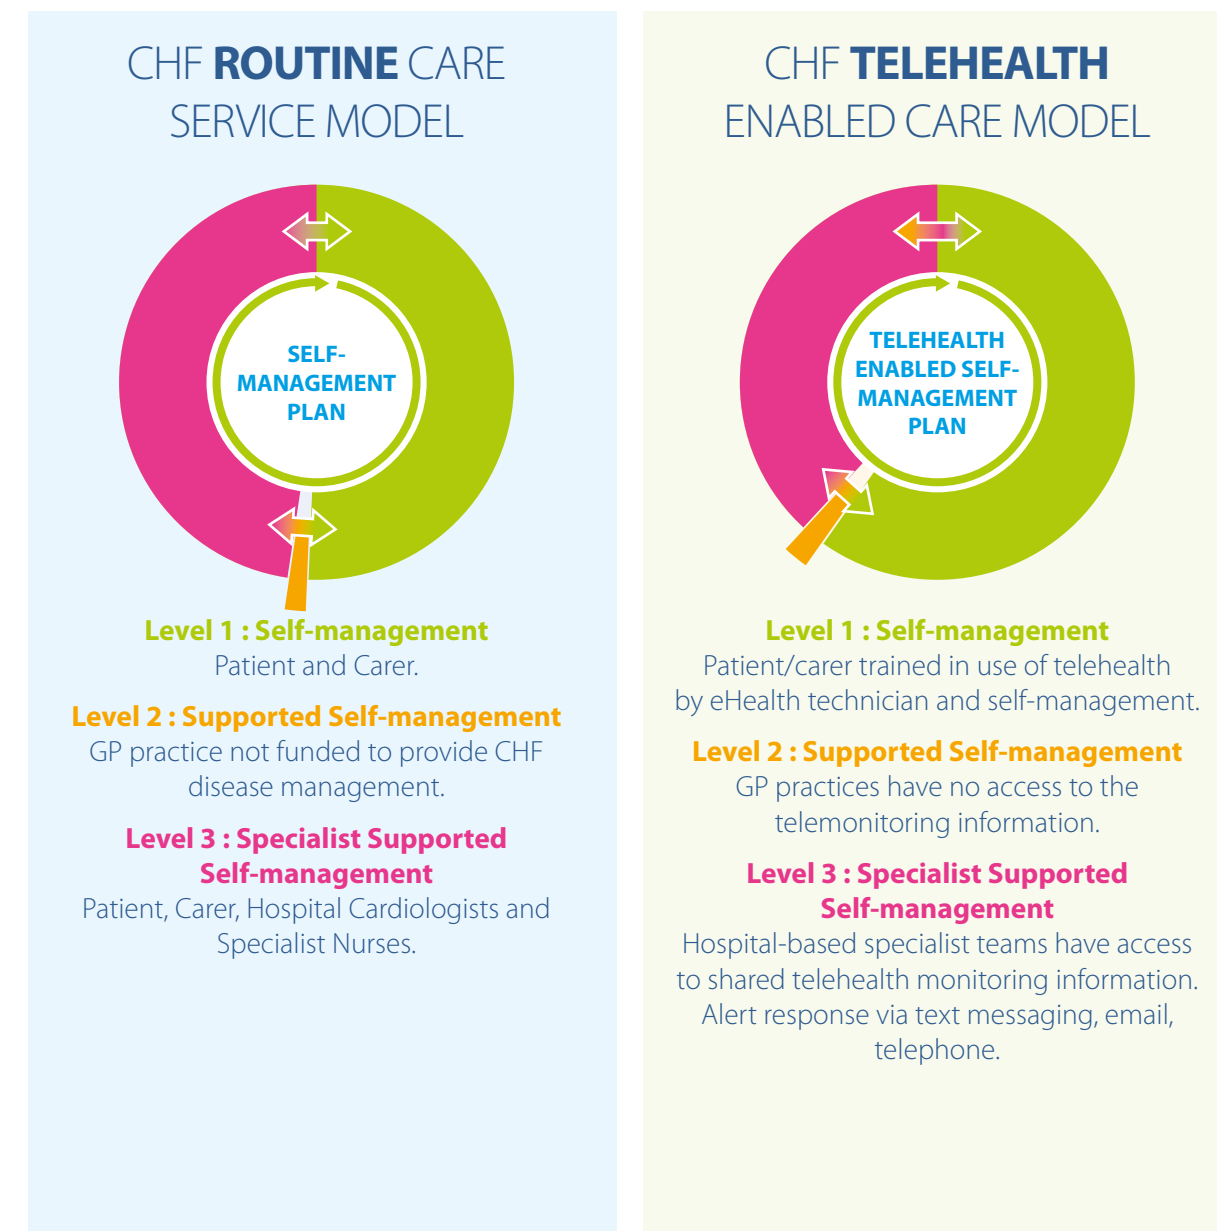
CHF ROUTINE CARE SERVICE MODEL

SELF-MANAGEMENT PLAN

Level 1 : Self-management
Patient and Carer.

Level 2 : Supported Self-management
GP practice not funded to provide CHF disease management.

Level 3 : Specialist Supported Self-management
Patient, Carer, Hospital Cardiologists and Specialist Nurses.

CHF TELEHEALTH ENABLED CARE MODEL

TELEHEALTH ENABLED SELF-MANAGEMENT PLAN

Level 1 : Self-management
Patient/carer trained in use of telehealth by eHealth technician and self-management.

Level 2 : Supported Self-management
GP practices have no access to the telemonitoring information.

Level 3 : Specialist Supported Self-management
Hospital-based specialist teams have access to shared telehealth monitoring information. Alert response via text messaging, email, telephone.